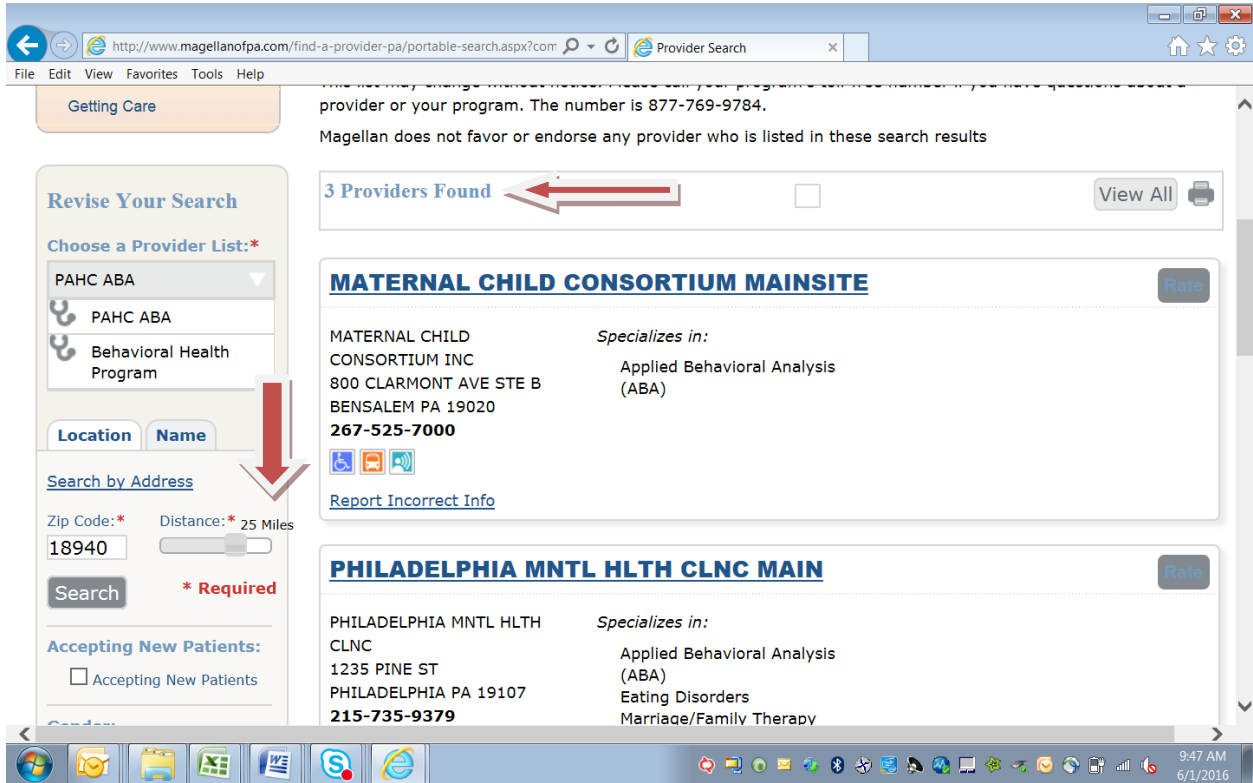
http://www.magellanofpa.com/find-a-provider-pa/portable-search.aspx?com

Provider Search

File Edit View Favorites Tools Help

Getting Care

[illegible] provider or your program. The number is 877-769-9784.

Magellan does not favor or endorse any provider who is listed in these search results

Revise Your Search

Choose a Provider List:*

PAHC ABA

PAHC ABA

Behavioral Health Program

Location Name

Search by Address

Zip Code:* Distance:* 25 Miles

18940

Search

* Required

Accepting New Patients:

Accepting New Patients

3 Providers Found

View All

MATERNAL CHILD CONSORTIUM MAINSITE

Rate

MATERNAL CHILD CONSORTIUM INC
800 CLARMONT AVE STE B
BENSALEM PA 19020
267-525-7000

Specializes in:
Applied Behavioral Analysis (ABA)

Report Incorrect Info

PHILADELPHIA MNTL HLTH CLNC MAIN

Rate

PHILADELPHIA MNTL HLTH CLNC
1235 PINE ST
PHILADELPHIA PA 19107
215-735-9379

Specializes in:
Applied Behavioral Analysis (ABA)
Eating Disorders
Marriage/Family Therapy

9:47 AM
6/1/2016